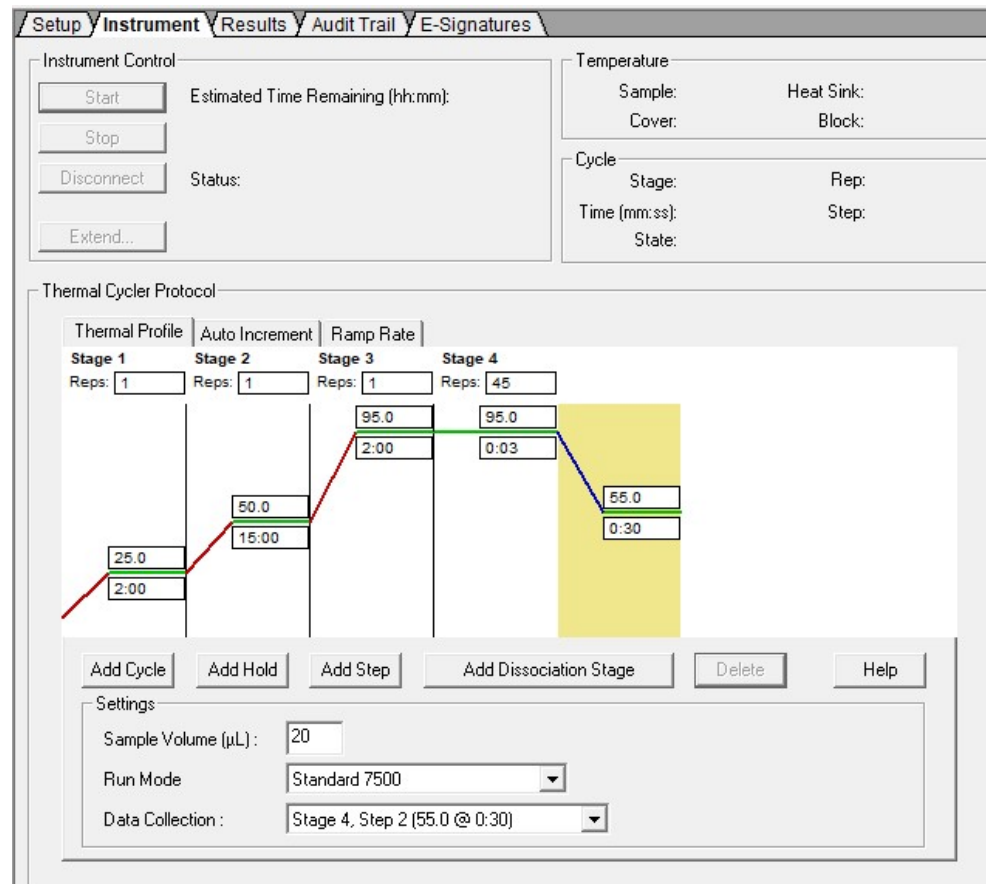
Setup Instrument Results Audit Trail E-Signatures

Instrument Control

Start

Estimated Time Remaining (hh:mm):

Stop

Disconnect

Status:

Extend...

Temperature

Sample:

Heat Sink:

Cover:

Block:

Cycle

Stage:

Rep:

Time (mm:ss):

Step:

State:

Thermal Cycler Protocol

Thermal Profile Auto Increment Ramp Rate

Stage 1
Reps: 1

Stage 2
Reps: 1

Stage 3
Reps: 1

Stage 4
Reps: 45

95.0
2:00

95.0
0:03

50.0
15:00

55.0
0:30

25.0
2:00

Add Cycle Add Hold Add Step Add Dissociation Stage Delete Help

Settings

Sample Volume (µL) : 20

Run Mode Standard 7500

Data Collection : Stage 4, Step 2 (55.0 @ 0:30)